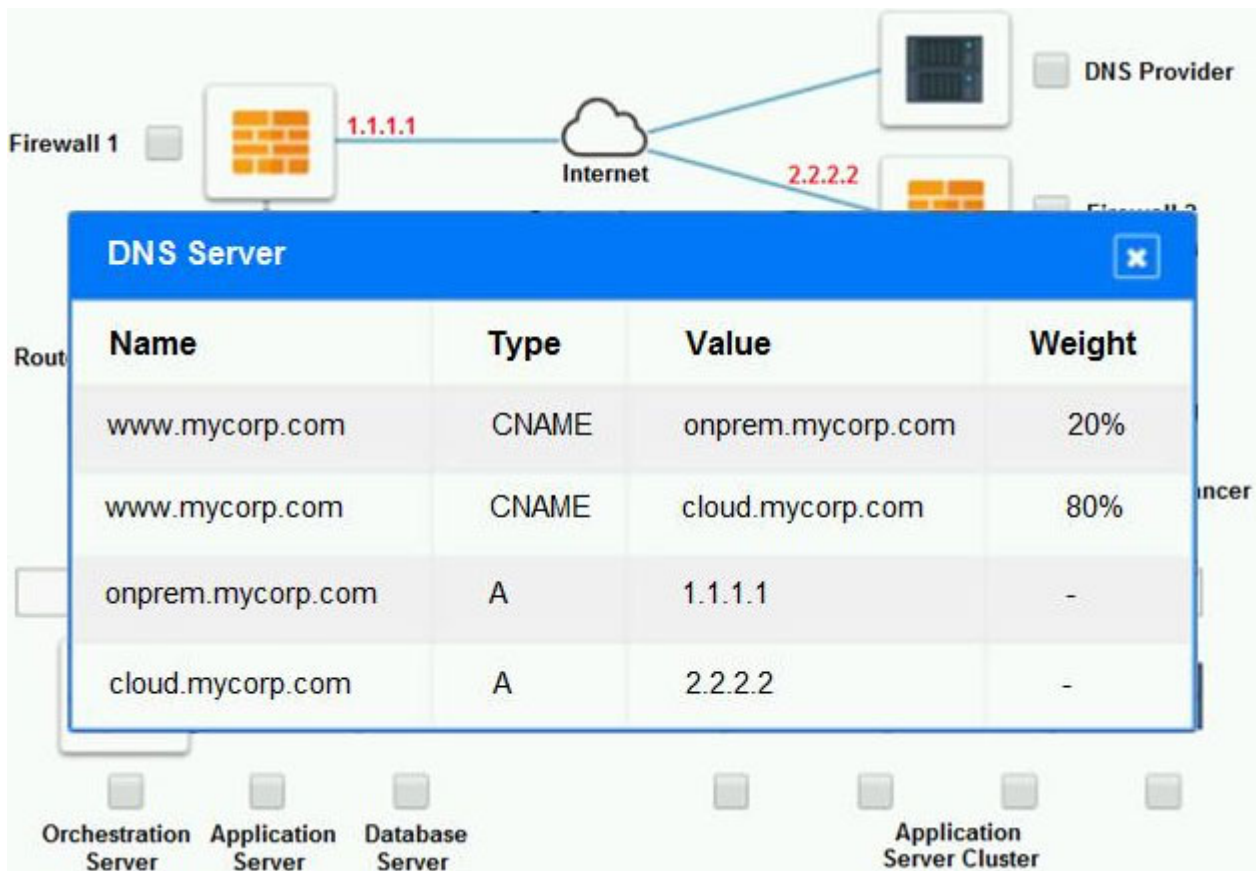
DNS Provider

Firewall 1

1.1.1.1

Internet

2.2.2.2

Firewall 2

DNS Server

| Name | Type | Value | Weight |
|---|---|---|---|
| www.mycorp.com | CNAME | onprem.mycorp.com | 20% |
| www.mycorp.com | CNAME | cloud.mycorp.com | 80% |
| onprem.mycorp.com | A | 1.1.1.1 | - |
| cloud.mycorp.com | A | 2.2.2.2 | - |

Rout

ncer

Orchestration Server

Application Server

Database Server

Application Server Cluster